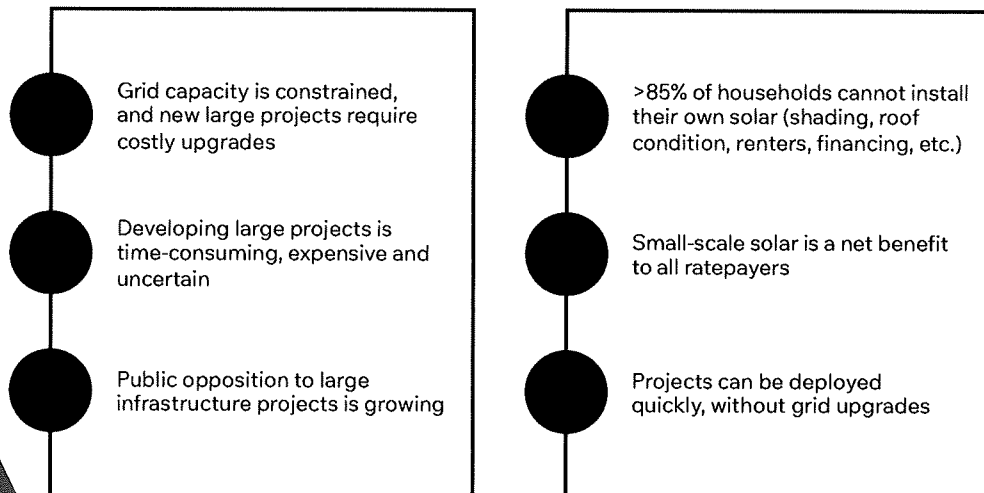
Grid capacity is constrained, and new large projects require costly upgrades

Developing large projects is time-consuming, expensive and uncertain

Public opposition to large infrastructure projects is growing

>85% of households cannot install their own solar (shading, roof condition, renters, financing, etc.)

Small-scale solar is a net benefit to all ratepayers

Projects can be deployed quickly, without grid upgrades